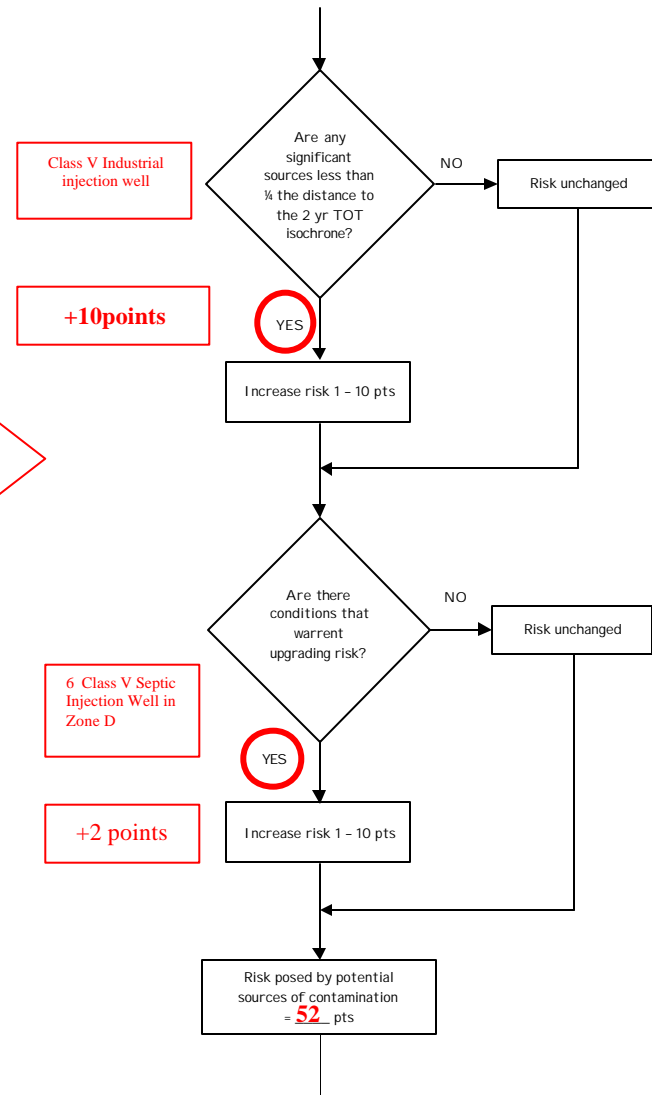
Class V Industrial injection well

Are any significant sources less than ¼ the distance to the 2 yr TOT isochrone?

NO

Risk unchanged

+10points

YES

Increase risk 1 – 10 pts

Are there conditions that warrent upgrading risk?

NO

Risk unchanged

6 Class V Septic Injection Well in Zone D

YES

+2 points

Increase risk 1 – 10 pts

Risk posed by potential sources of contamination = 52 pts